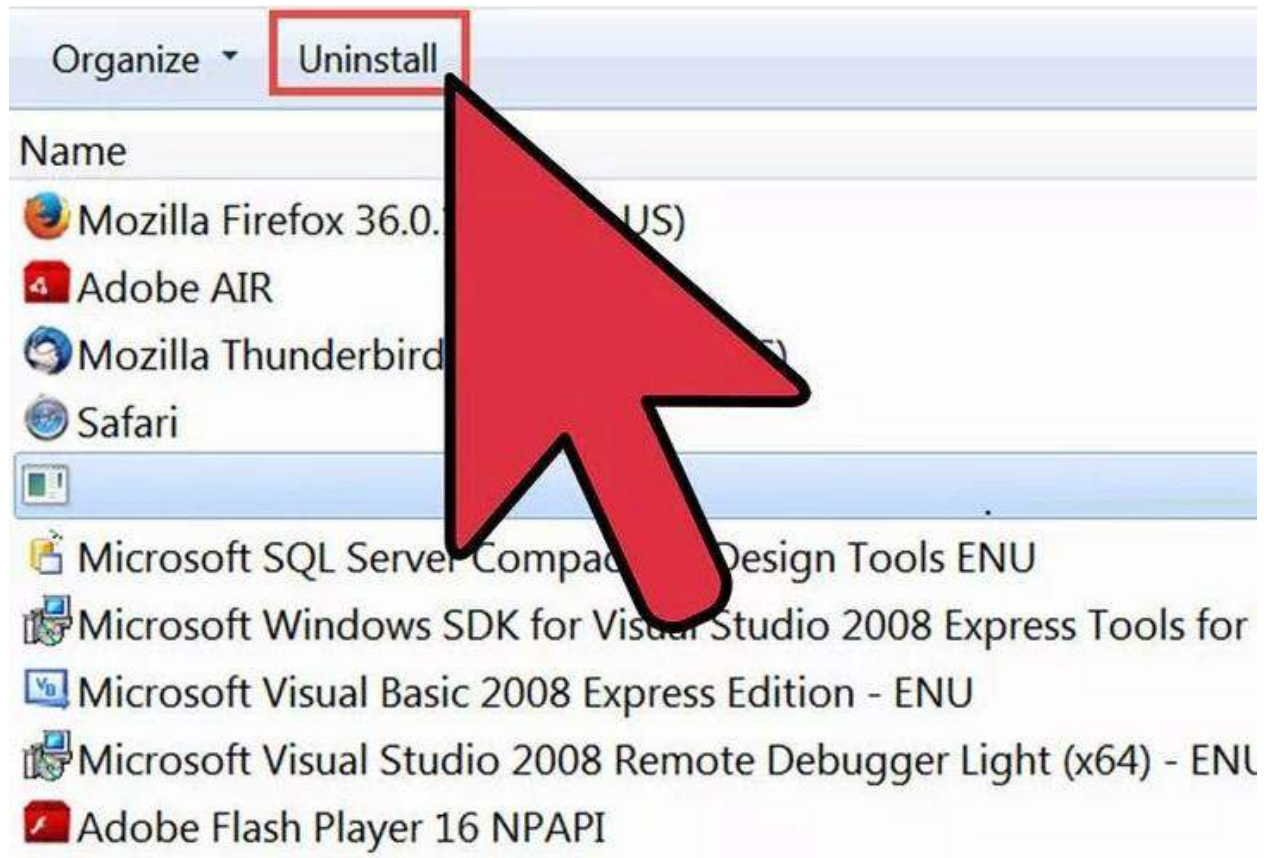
Organize ▾ Uninstall

Name

Mozilla Firefox 36.0.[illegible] US)

Adobe AIR

Mozilla Thunderbird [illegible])

Safari

Microsoft SQL Server Compac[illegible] Design Tools ENU

Microsoft Windows SDK for Vis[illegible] Studio 2008 Express Tools for

Microsoft Visual Basic 2008 Express Edition - ENU

Microsoft Visual Studio 2008 Remote Debugger Light (x64) - ENU

Adobe Flash Player 16 NPAPI